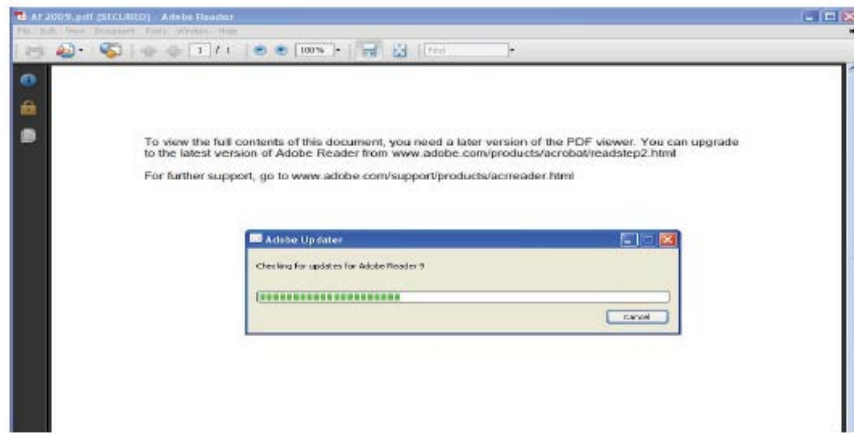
AF 2009.pdf (SECURED) - Adobe Reader

File Edit View Document Tools Window Help

1 / 1 100% Find

To view the full contents of this document, you need a later version of the PDF viewer. You can upgrade to the latest version of Adobe Reader from www.adobe.com/products/acrobat/readstep2.html

For further support, go to www.adobe.com/support/products/acrreader.html

Adobe Updater

Checking for updates for Adobe Reader 9

Cancel